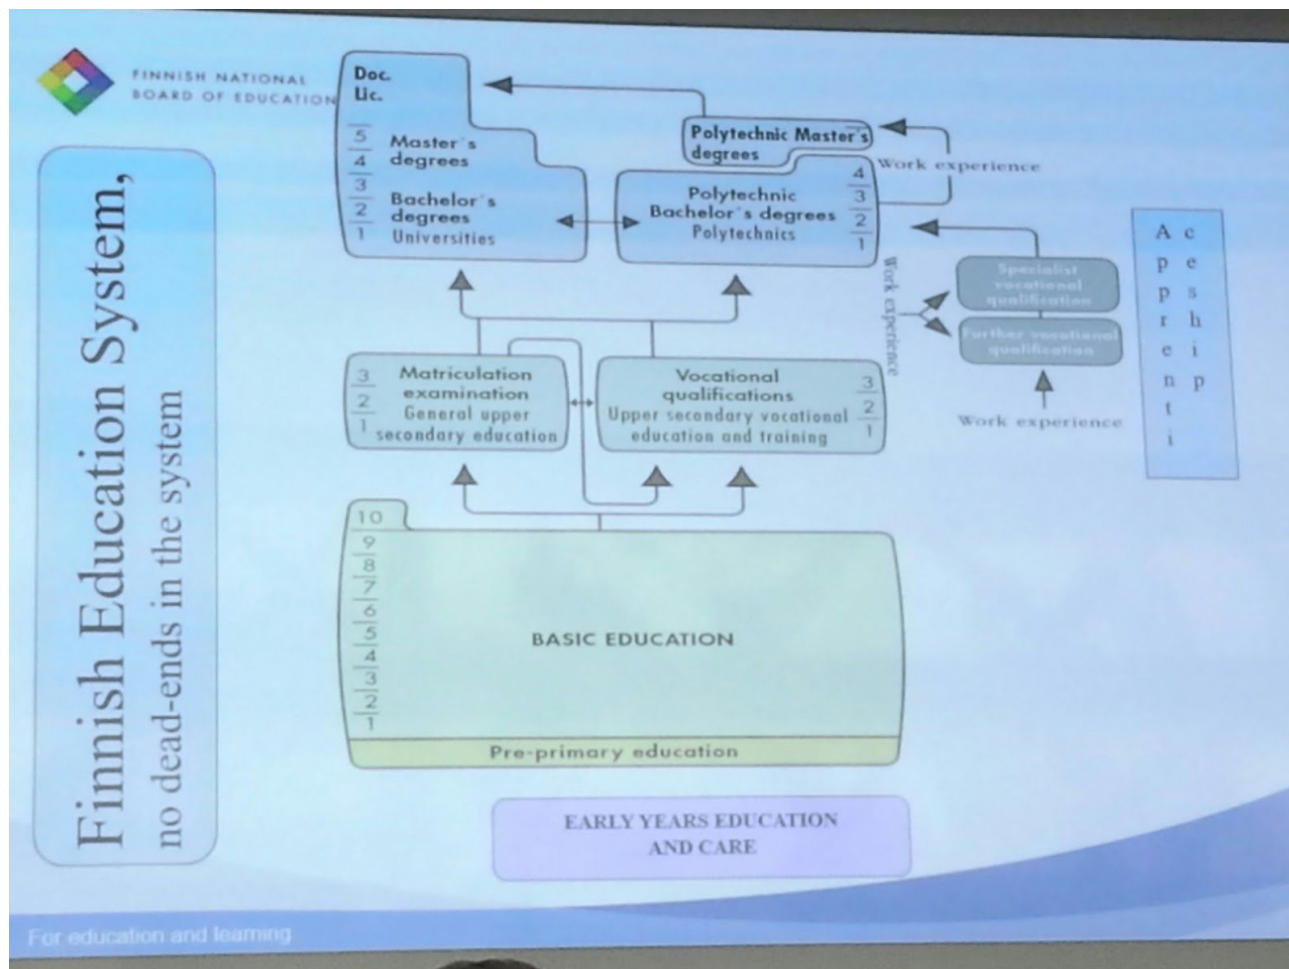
FINNISH NATIONAL BOARD OF EDUCATION

Finnish Education System,
no dead-ends in the system

Doc.
Lic.

5
4
3
2
1

Master's degrees

Bachelor's degrees
Universities

Polytechnic Master's degrees

Work experience

Polytechnic Bachelor's degrees
Polytechnics

4
3
2
1

Work experience

Specialist vocational qualification

Further vocational qualification

Work experience

A
p
p
r
e
n
t
i
c
e
s
h
i
p

3
2
1

Matriculation examination
General upper secondary education

Vocational qualifications
Upper secondary vocational education and training

3
2
1

10
9
8
7
6
5
4
3
2
1

BASIC EDUCATION

Pre-primary education

EARLY YEARS EDUCATION AND CARE

For education and learning